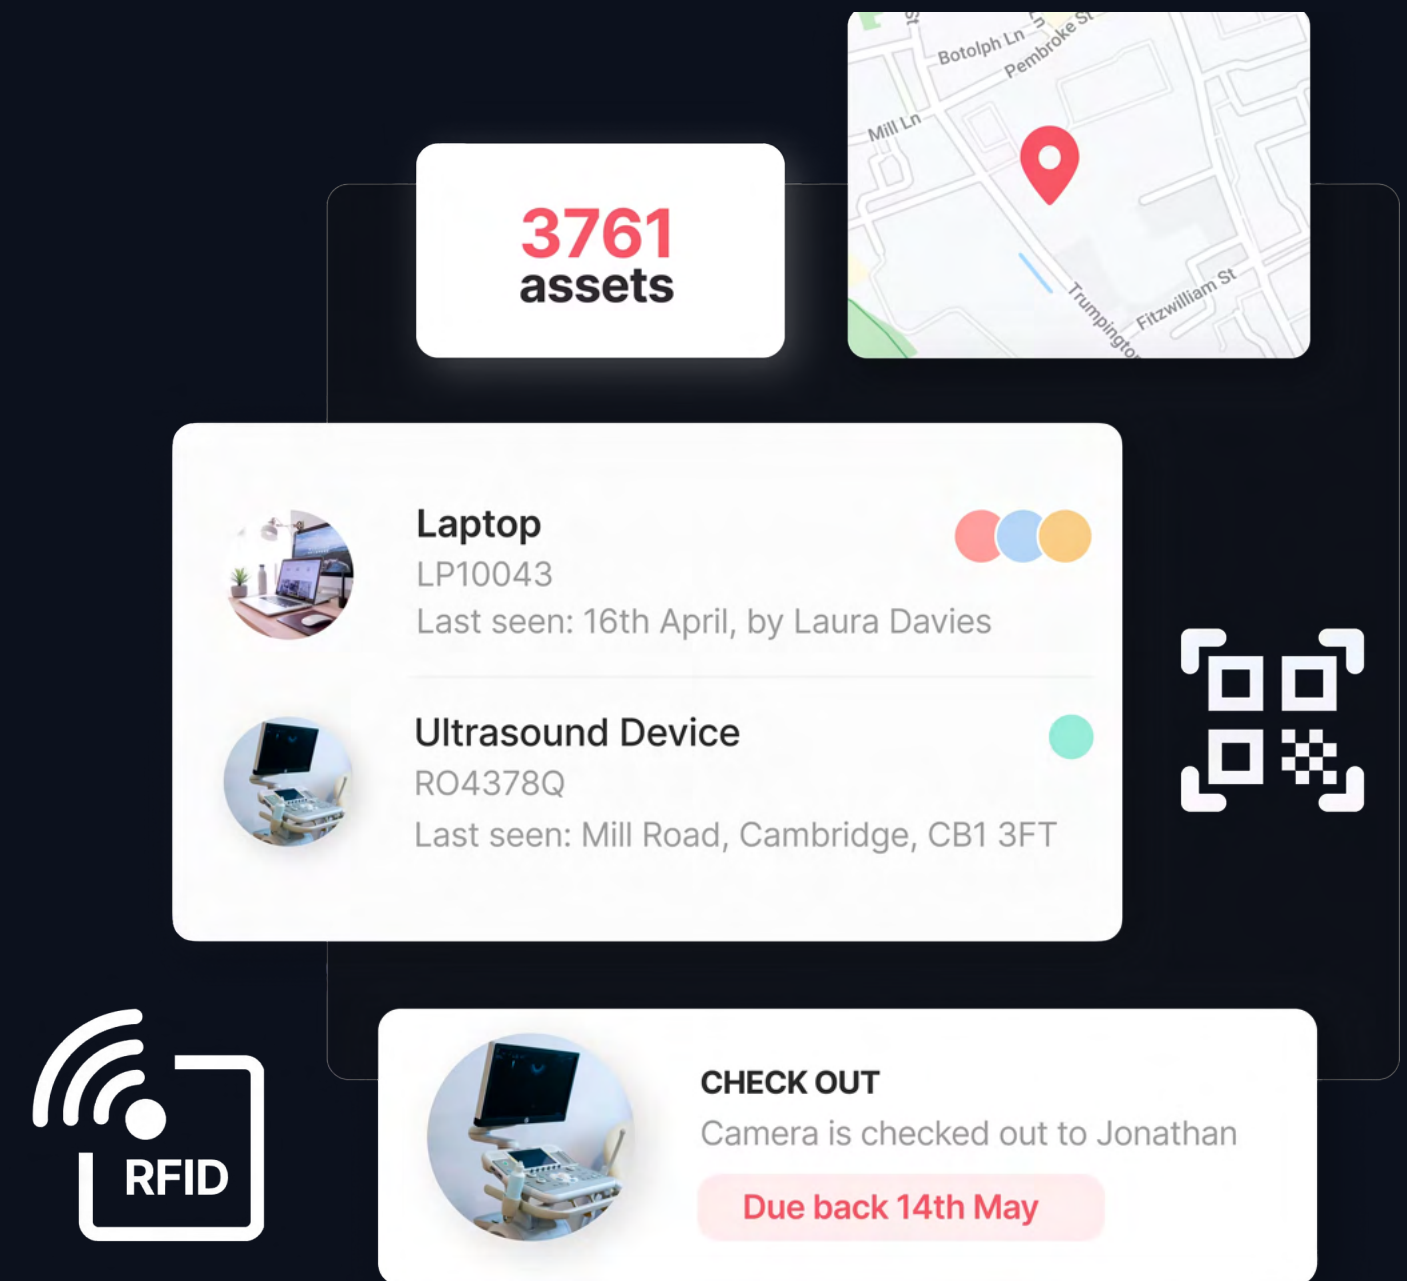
3761
assets

St
Botolph Ln
Pembroke St
Mill Ln
Trumpington
Fitzwilliam St

Laptop
LP10043
Last seen: 16th April, by Laura Davies

Ultrasound Device
RO4378Q
Last seen: Mill Road, Cambridge, CB1 3FT

RFID

CHECK OUT
Camera is checked out to Jonathan
Due back 14th May